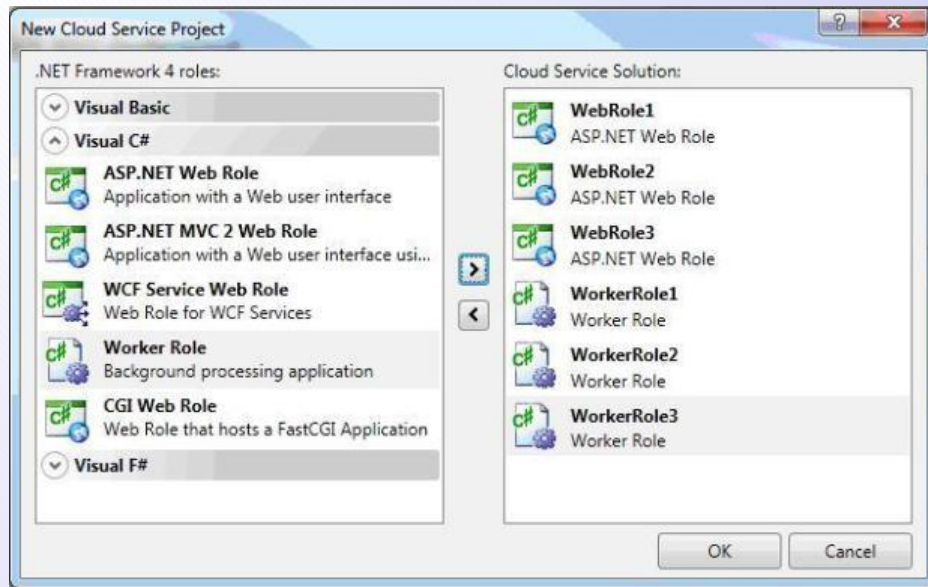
New Cloud Service Project

?

x

.NET Framework 4 roles:

Visual Basic

Visual C#

C#

ASP.NET Web Role
Application with a Web user interface

C#

ASP.NET MVC 2 Web Role
Application with a Web user interface usi...

C#

WCF Service Web Role
Web Role for WCF Services

C#

Worker Role
Background processing application

C#

CGI Web Role
Web Role that hosts a FastCGI Application

Visual F#

>

<

Cloud Service Solution:

C#

WebRole1
ASP.NET Web Role

C#

WebRole2
ASP.NET Web Role

C#

WebRole3
ASP.NET Web Role

C#

WorkerRole1
Worker Role

C#

WorkerRole2
Worker Role

C#

WorkerRole3
Worker Role

OK

Cancel